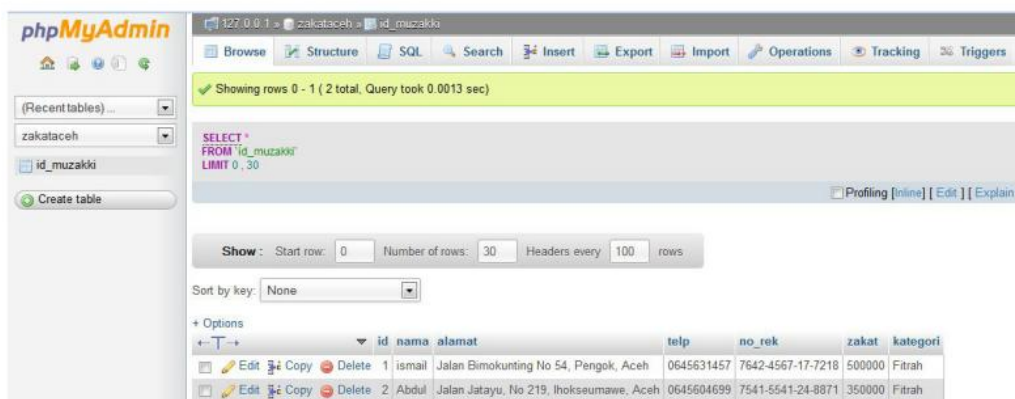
phpMyAdmin

(Recent tables) ...
zakataceh
id_muzakki
Create table

127.0.0.1 » zakataceh » id_muzakki

Browse | Structure | SQL | Search | Insert | Export | Import | Operations | Tracking | Triggers

Showing rows 0 - 1 ( 2 total, Query took 0.0013 sec)

SELECT *
FROM `id_muzakki`
LIMIT 0 , 30

Profiling [Inline] [ Edit ] [ Explain

Show : Start row: 0 Number of rows: 30 Headers every 100 rows

Sort by key: None

+ Options

| ←T→ | | id | nama | alamat | telp | no_rek | zakat | kategori |
|---|---|---|---|---|---|---|---|---|
| | Edit Copy Delete | 1 | ismail | Jalan Bimokunting No 54, Pengok, Aceh | 0645631457 | 7642-4567-17-7218 | 500000 | Fitrah |
| | Edit Copy Delete | 2 | Abdul | Jalan Jatayu, No 219, lhokseumawe, Aceh | 0645604699 | 7541-5541-24-8871 | 350000 | Fitrah |